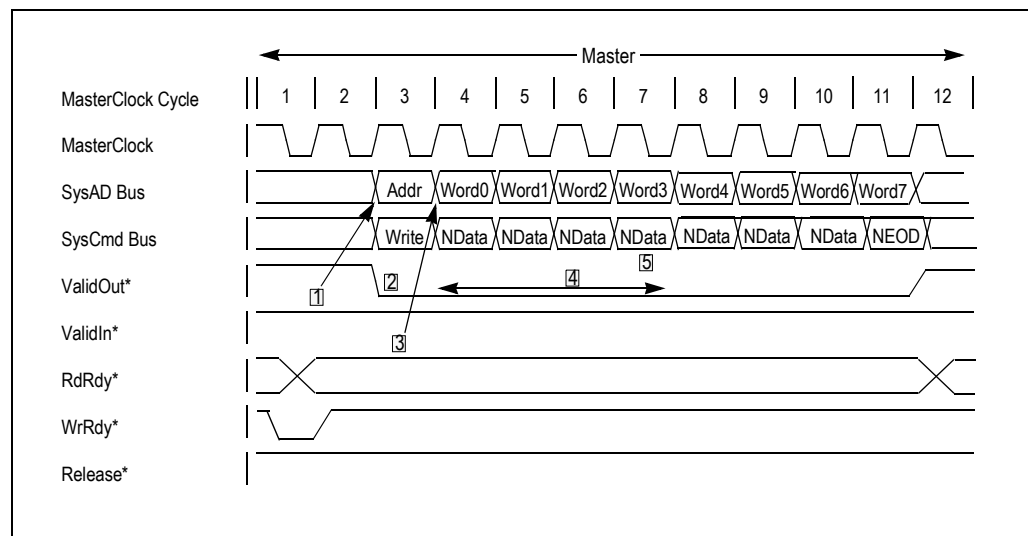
Master

MasterClock Cycle 1 2 3 4 5 6 7 8 9 10 11 12

MasterClock

SysAD Bus Addr Word0 Word1 Word2 Word3 Word4 Word5 Word6 Word7

SysCmd Bus Write NData NData NData NData NData NData NData NEOD

ValidOut*

ValidIn*

RdRdy*

WrRdy*

Release*

1 2 3 4 5